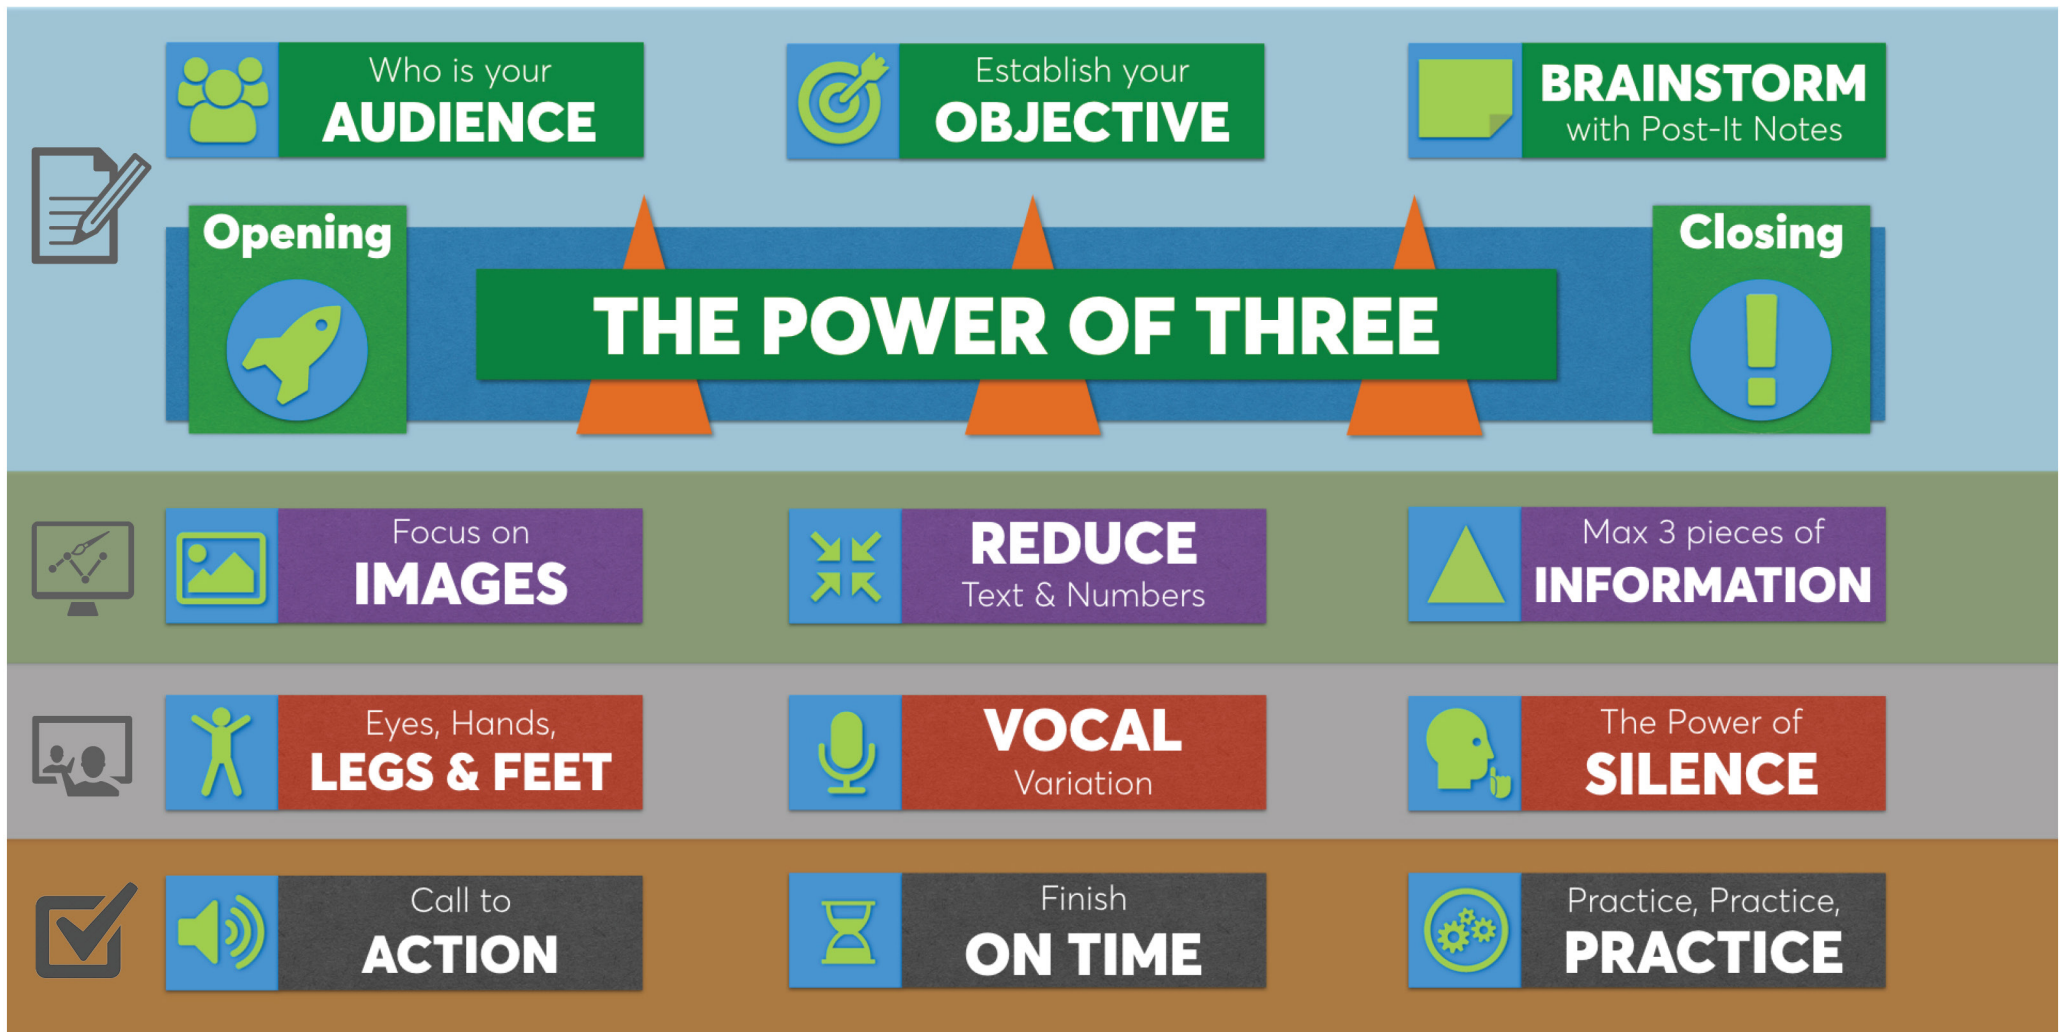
Who is your
AUDIENCE

Establish your
OBJECTIVE

BRAINSTORM
with Post-It Notes

Opening

THE POWER OF THREE

Closing

Focus on
IMAGES

REDUCE
Text & Numbers

Max 3 pieces of
INFORMATION

Eyes, Hands,
LEGS & FEET

VOCAL
Variation

The Power of
SILENCE

Call to
ACTION

Finish
ON TIME

Practice, Practice,
PRACTICE